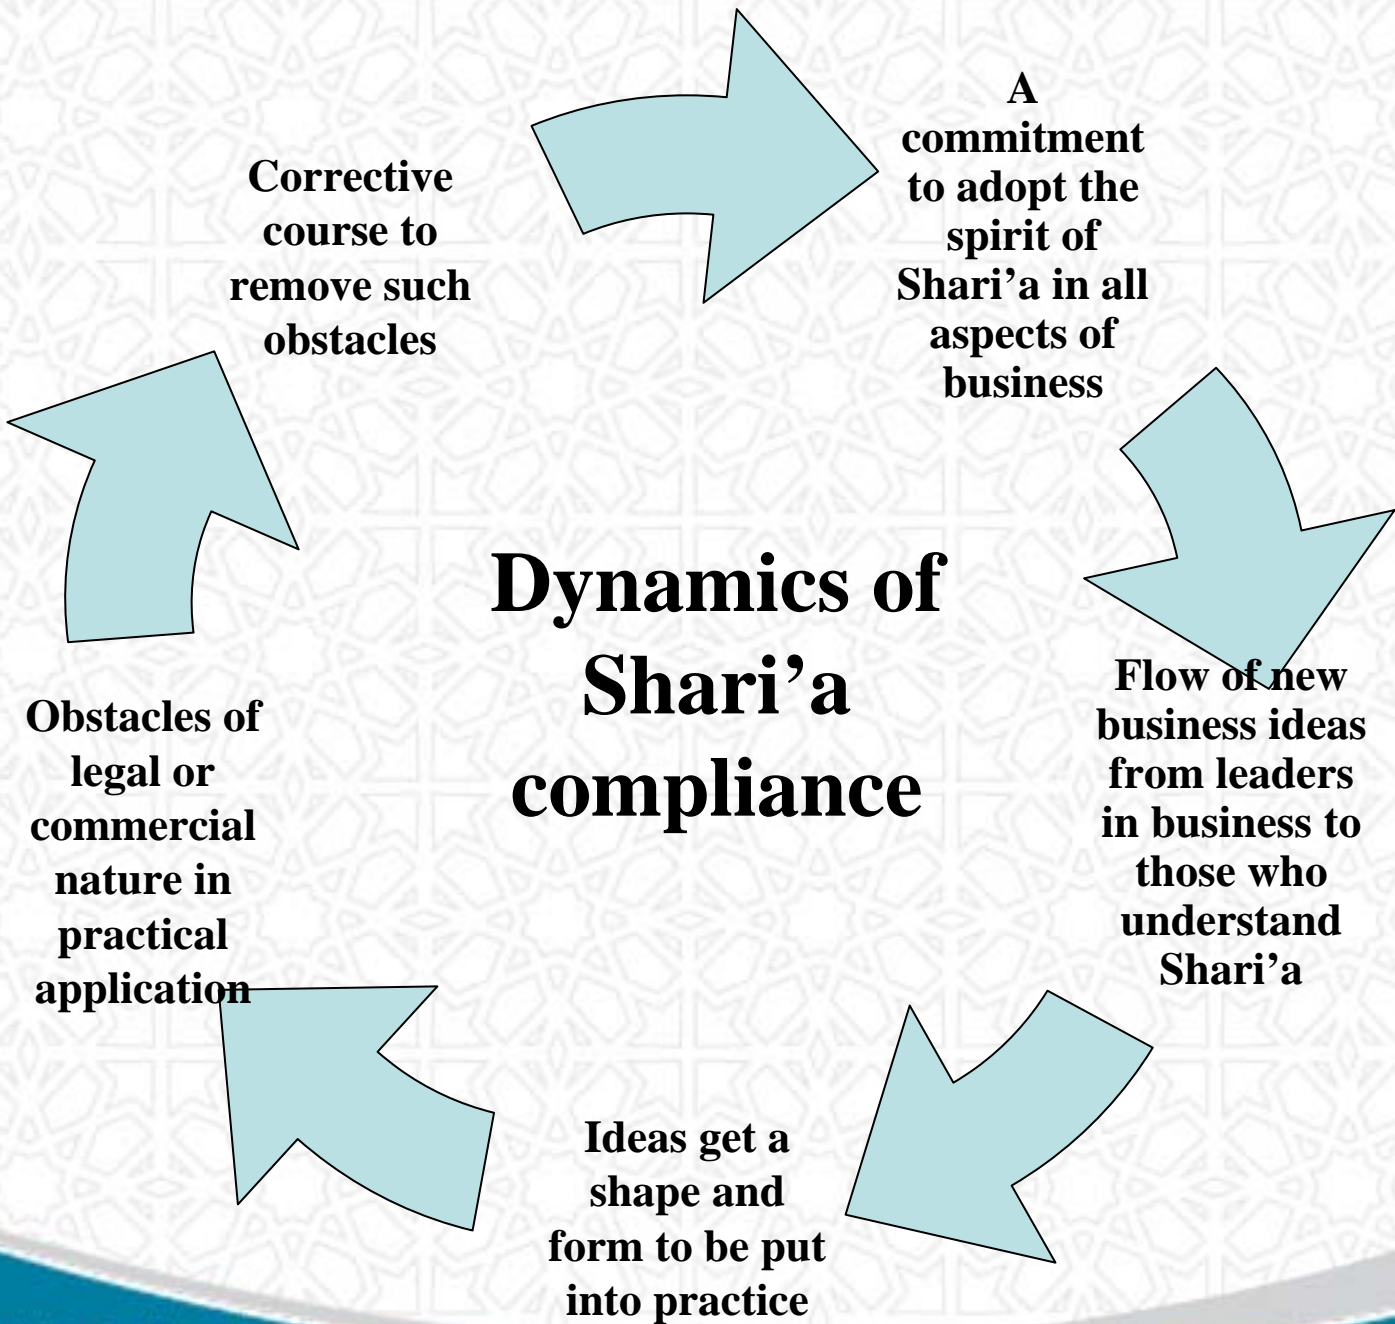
Dynamics of Shari’a compliance

A commitment to adopt the spirit of Shari’a in all aspects of business

Flow of new business ideas from leaders in business to those who understand Shari’a

Ideas get a shape and form to be put into practice

Obstacles of legal or commercial nature in practical application

Corrective course to remove such obstacles